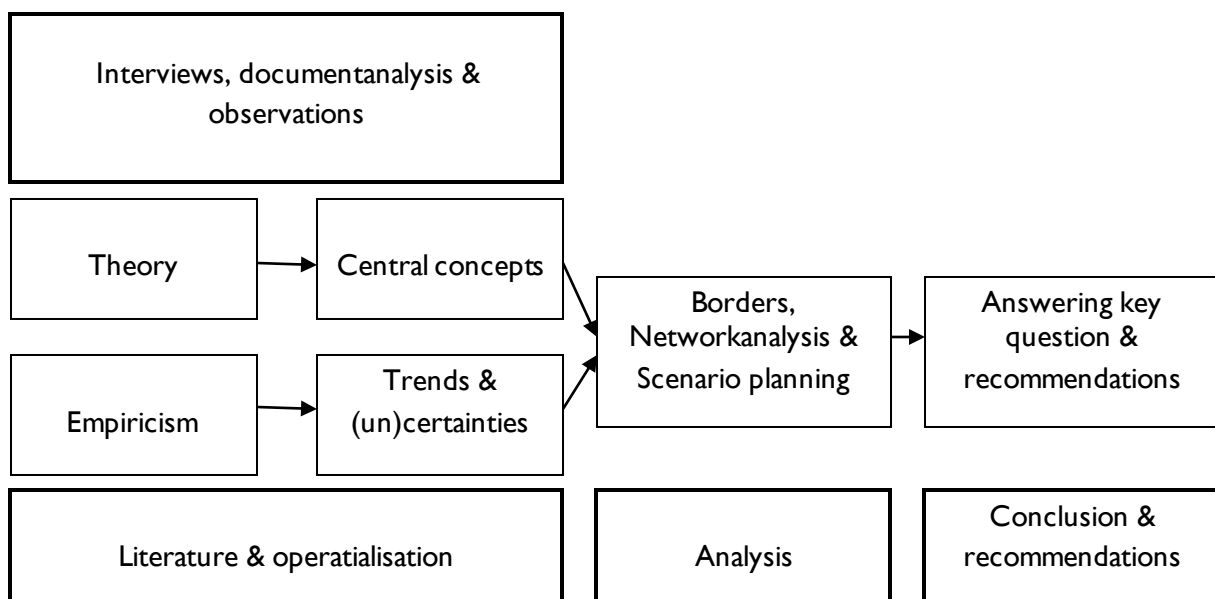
Interviews, documentanalysis & observations

Theory

Central concepts

Empiricism

Trends & (un)certainties

Borders, Networkanalysis & Scenario planning

Answering key question & recommendations

Literature & operatialisation

Analysis

Conclusion & recommendations